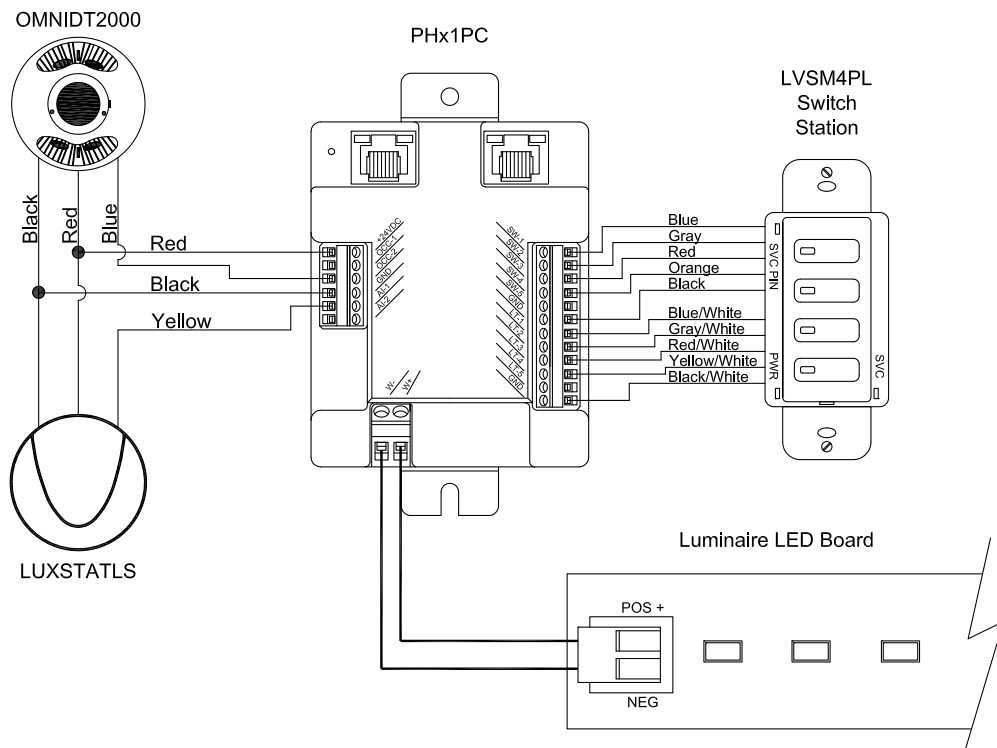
OMNIDT2000

PHx1PC

LVSM4PL
Switch
Station

Black
Red
Blue

Red
Black
Yellow

+24VDC
OCC1
OCC2
GND
AI-1
AI-2

SW-1
SW-2
SW-3
SW-4
SW-5
GND
LT-1
LT-2
LT-3
LT-4
LT-5
GND

W-
W+

Blue
Gray
Red
Orange
Black
Blue/White
Gray/White
Red/White
Yellow/White
Black/White

SVC PIN
PWR
SVC

LUXSTATLS

Luminaire LED Board

POS +
NEG